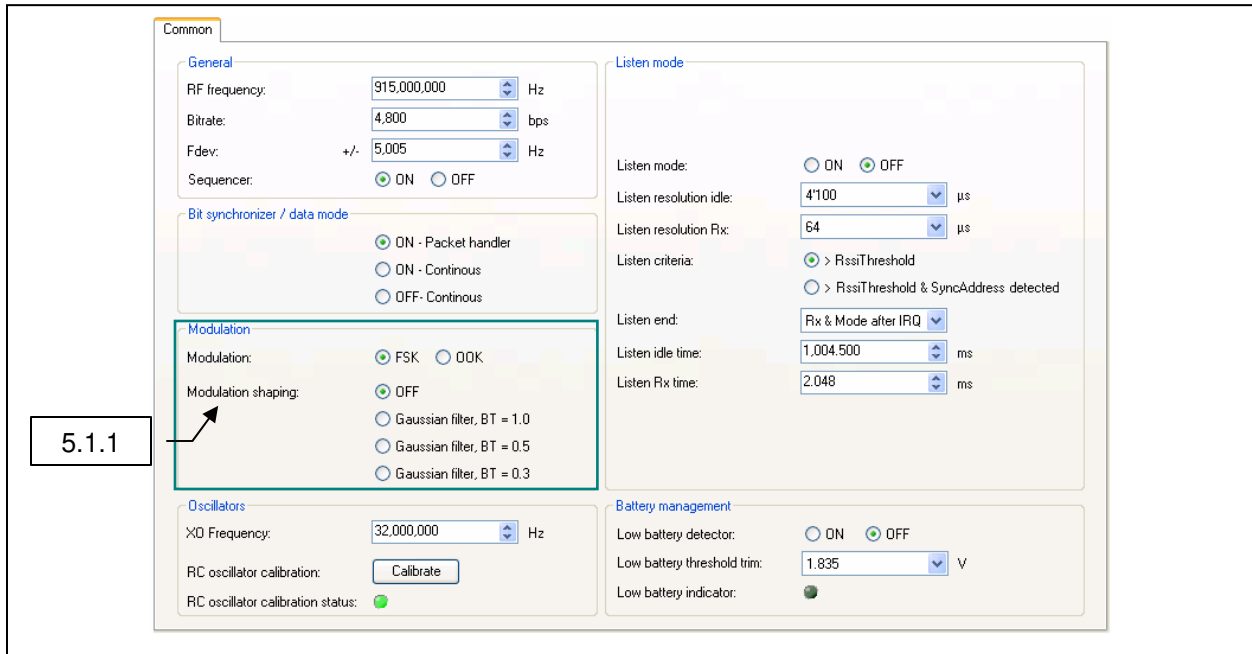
Common

General

RF frequency: 915,000,000 Hz

Bitrate: 4,800 bps

Fdev: +/- 5,005 Hz

Sequencer: ON OFF

Bit synchronizer / data mode

ON - Packet handler

ON - Continous

OFF- Continous

Modulation

Modulation: FSK OOK

Modulation shaping: OFF

Gaussian filter, BT = 1.0

Gaussian filter, BT = 0.5

Gaussian filter, BT = 0.3

5.1.1

Oscillators

XO Frequency: 32,000,000 Hz

RC oscillator calibration: Calibrate

RC oscillator calibration status:

Listen mode

Listen mode: ON OFF

Listen resolution idle: 4'100 µs

Listen resolution Rx: 64 µs

Listen criteria: > RssiThreshold

> RssiThreshold & SyncAddress detected

Listen end: Rx & Mode after IRQ

Listen idle time: 1,004.500 ms

Listen Rx time: 2.048 ms

Battery management

Low battery detector: ON OFF

Low battery threshold trim: 1.835 V

Low battery indicator: